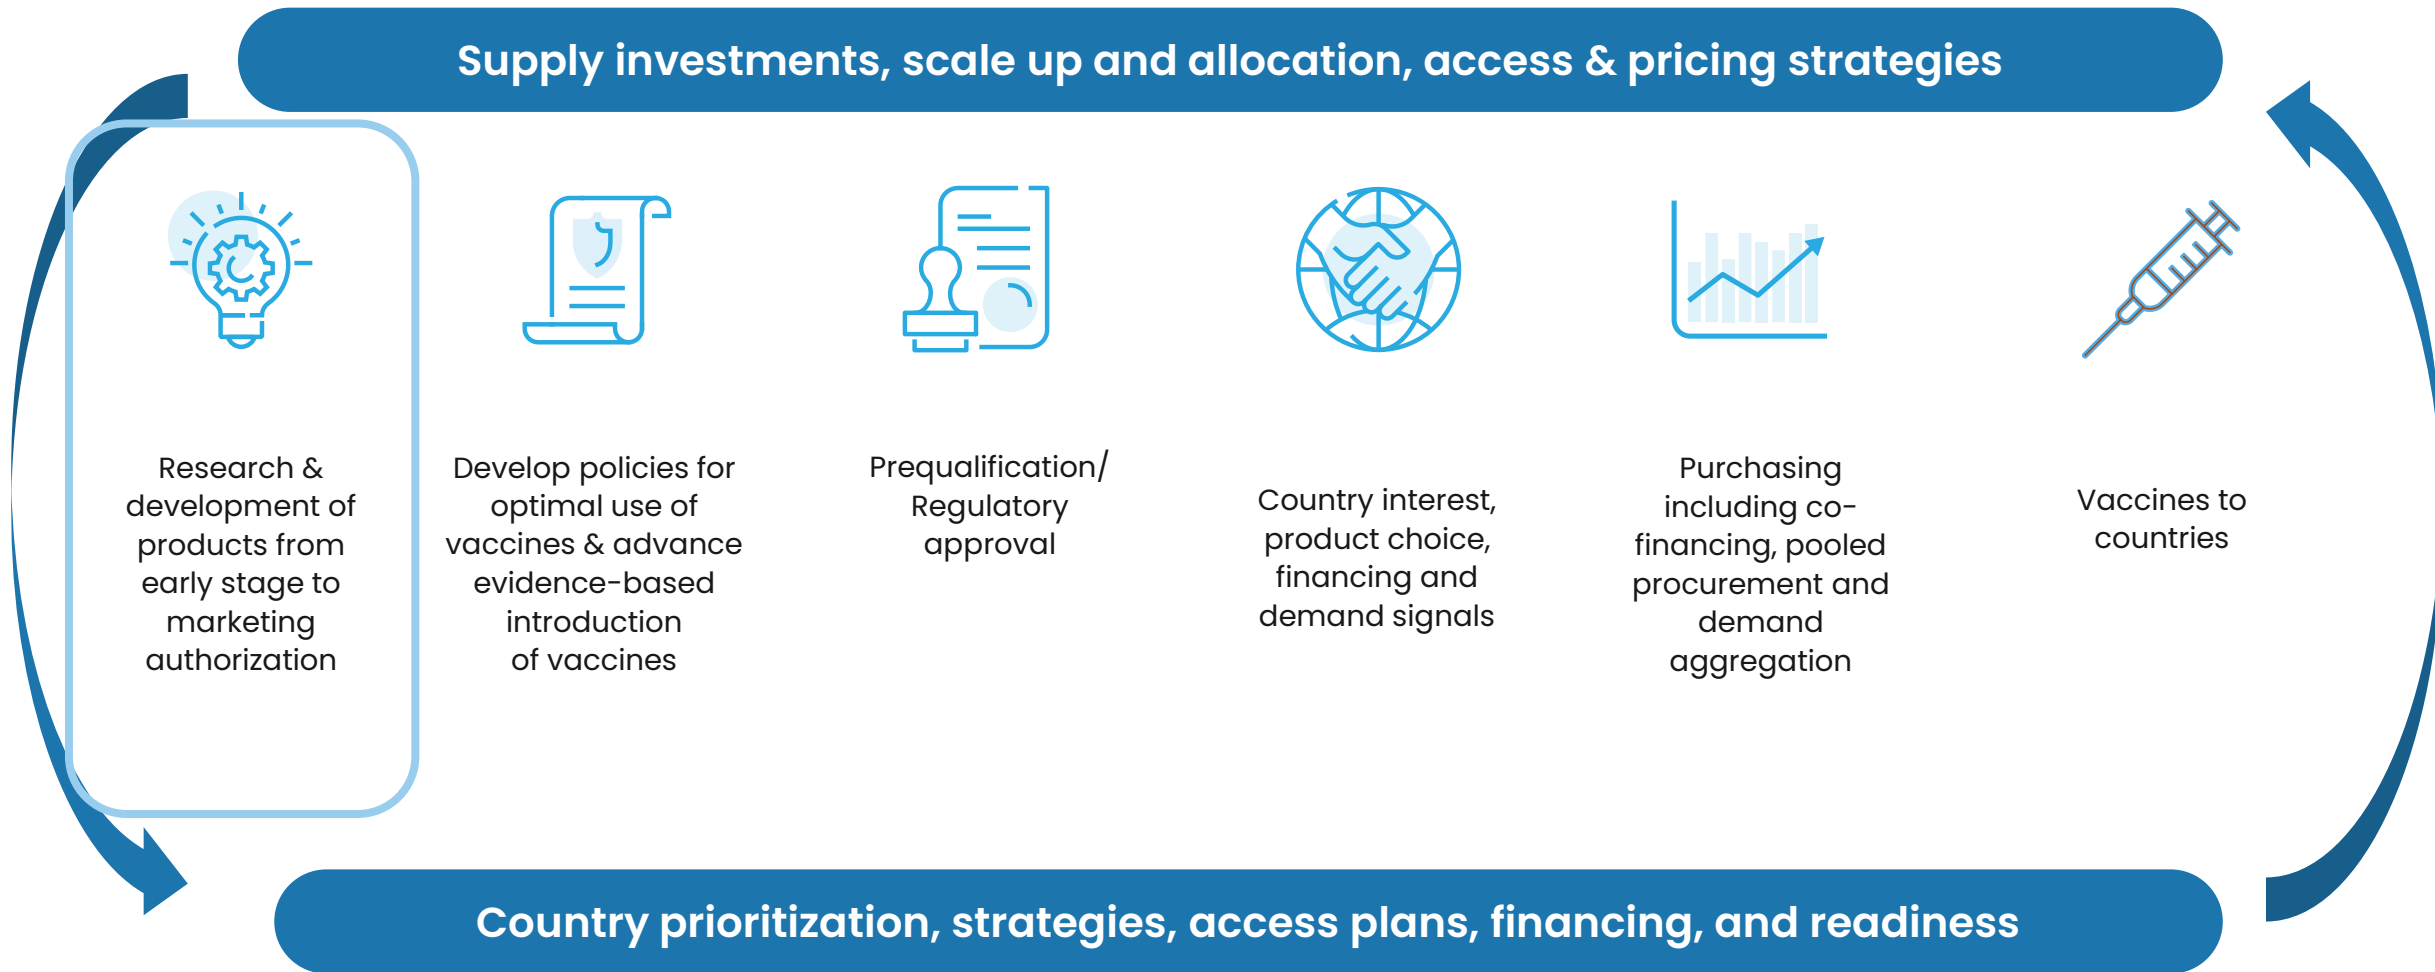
Supply investments, scale up and allocation, access & pricing strategies

Research & development of products from early stage to marketing authorization

Develop policies for optimal use of vaccines & advance evidence-based introduction of vaccines

Prequalification/ Regulatory approval

Country interest, product choice, financing and demand signals

Purchasing including co-financing, pooled procurement and demand aggregation

Vaccines to countries

Country prioritization, strategies, access plans, financing, and readiness